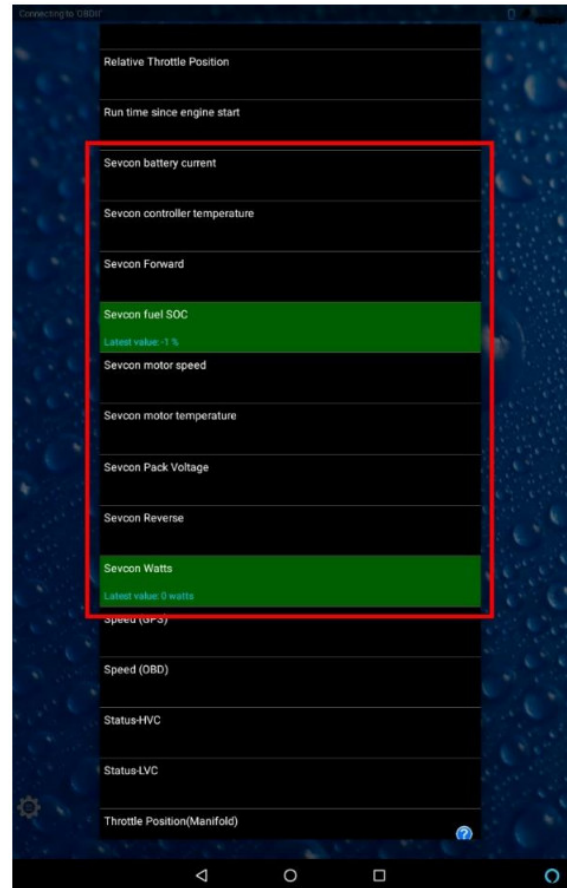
Connecting to 'OBDII'

Relative Throttle Position

Run time since engine start

Sevcon battery current

Sevcon controller temperature

Sevcon Forward

Sevcon fuel SOC

Latest value: -1 %

Sevcon motor speed

Sevcon motor temperature

Sevcon Pack Voltage

Sevcon Reverse

Sevcon Watts

Latest value: 0 watts

Speed (GPS)

Speed (OBD)

Status-HVC

Status-LVC

Throttle Position(Manifold)